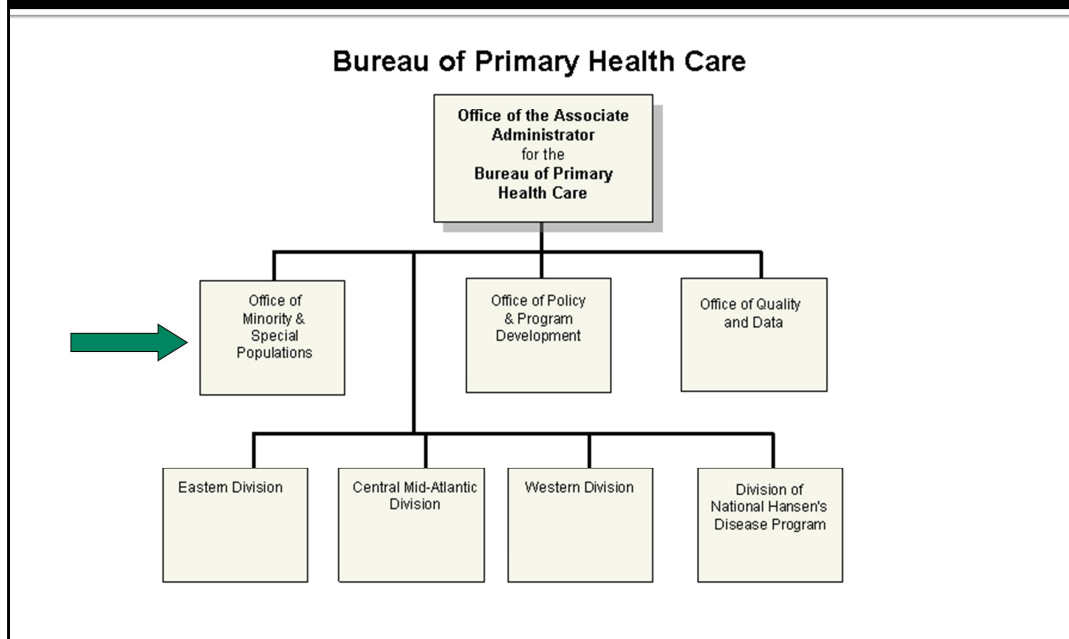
Bureau of Primary Health Care

Office of the Associate Administrator for the Bureau of Primary Health Care

Office of Minority & Special Populations

Office of Policy & Program Development

Office of Quality and Data

Eastern Division

Central Mid-Atlantic Division

Western Division

Division of National Hansen's Disease Program